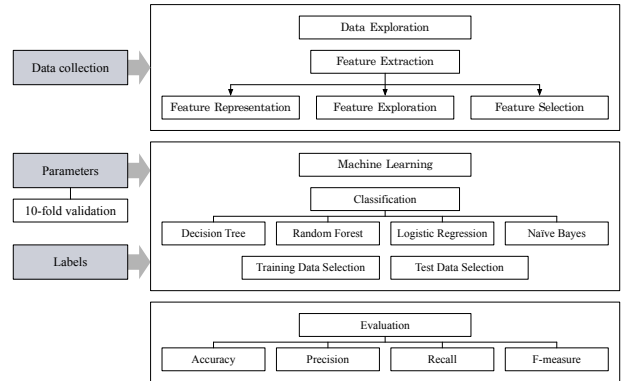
Data collection

Data Exploration

Feature Extraction

Feature Representation

Feature Exploration

Feature Selection

Parameters

10-fold validation

Labels

Machine Learning

Classification

Decision Tree

Random Forest

Logistic Regression

Naïve Bayes

Training Data Selection

Test Data Selection

Evaluation

Accuracy

Precision

Recall

F-measure